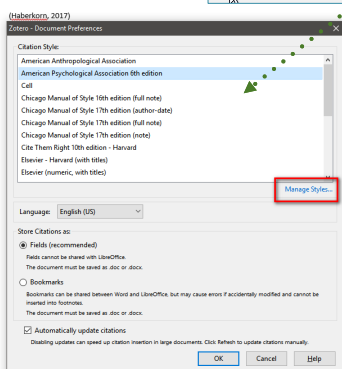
(Haberkorn, 2017)

Zotero - Document Preferences

Citation Style:

American Anthropological Association
American Psychological Association 6th edition
Cell
Chicago Manual of Style 16th edition (full note)
Chicago Manual of Style 17th edition (author-date)
Chicago Manual of Style 17th edition (full note)
Chicago Manual of Style 17th edition (note)
Cite Them Right 10th edition - Harvard
Elsevier - Harvard (with titles)
Elsevier (numeric, with titles)

Manage Styles...

Language: English (US)

Store Citations as:

Fields (recommended)
Fields cannot be shared with LibreOffice.
The document must be saved as .doc or .docx.

Bookmarks
Bookmarks can be shared between Word and LibreOffice, but may cause errors if accidentally modified and cannot be inserted into footnotes.
The document must be saved as .doc or .docx.

Automatically update citations
Disabling updates can speed up citation insertion in large documents. Click Refresh to update citations manually.

OK Cancel Help